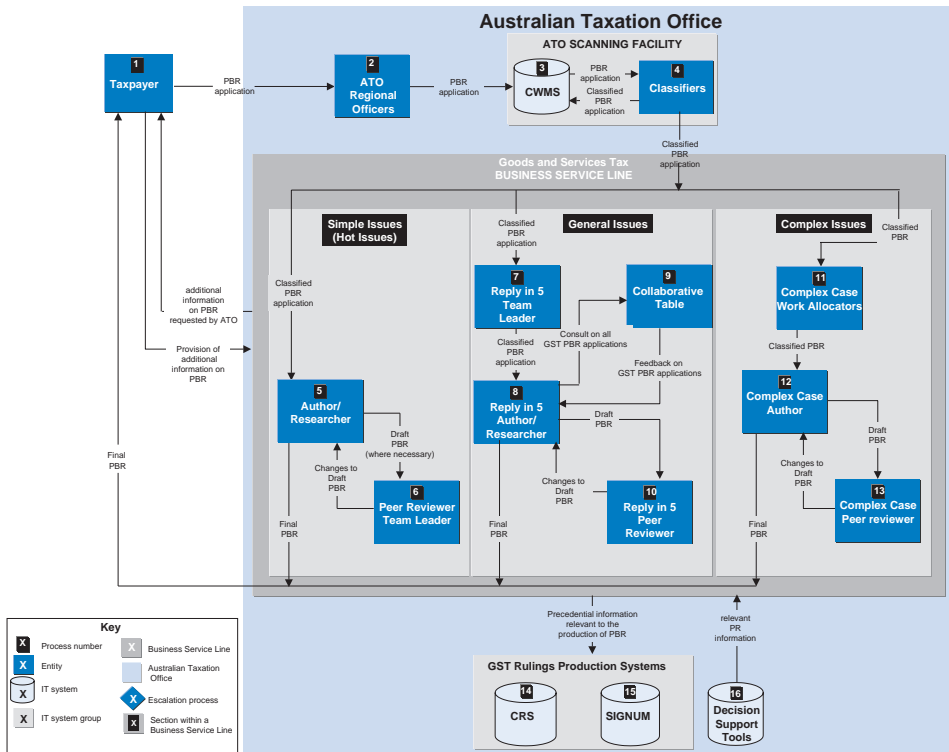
Australian Taxation Office

1 Taxpayer

PBR application

2 ATO Regional Officers

PBR application

ATO SCANNING FACILITY

3 CWMS

PBR application

Classified PBR application

4 Classifiers

Classified PBR application

Goods and Services Tax BUSINESS SERVICE LINE

Simple Issues (Hot Issues)

General Issues

Complex Issues

additional information on PBR requested by ATO

Provision of additional information on PBR

Classified PBR application

Classified PBR application

Classified PBR

7 Reply in 5 Team Leader

9 Collaborative Table

11 Complex Case Work Allocators

Consult on all GST PBR applications

Classified PBR application

Feedback on GST PBR applications

Classified PBR

5 Author/ Researcher

8 Reply in 5 Author/ Researcher

12 Complex Case Author

Draft PBR (where necessary)

Draft PBR

Draft PBR

Changes to Draft PBR

Changes to Draft PBR

Changes to Draft PBR

6 Peer Reviewer Team Leader

10 Reply in 5 Peer Reviewer

13 Complex Case Peer reviewer

Final PBR

Final PBR

Final PBR

Final PBR

Precedential information relevant to the production of PBR

relevant PR information

GST Rulings Production Systems

14 CRS

15 SIGNUM

16 Decision Support Tools

Key

X Process number

X Entity

X IT system

X IT system group

X Business Service Line

Australian Taxation Office

X Escalation process

X Section within a Business Service Line